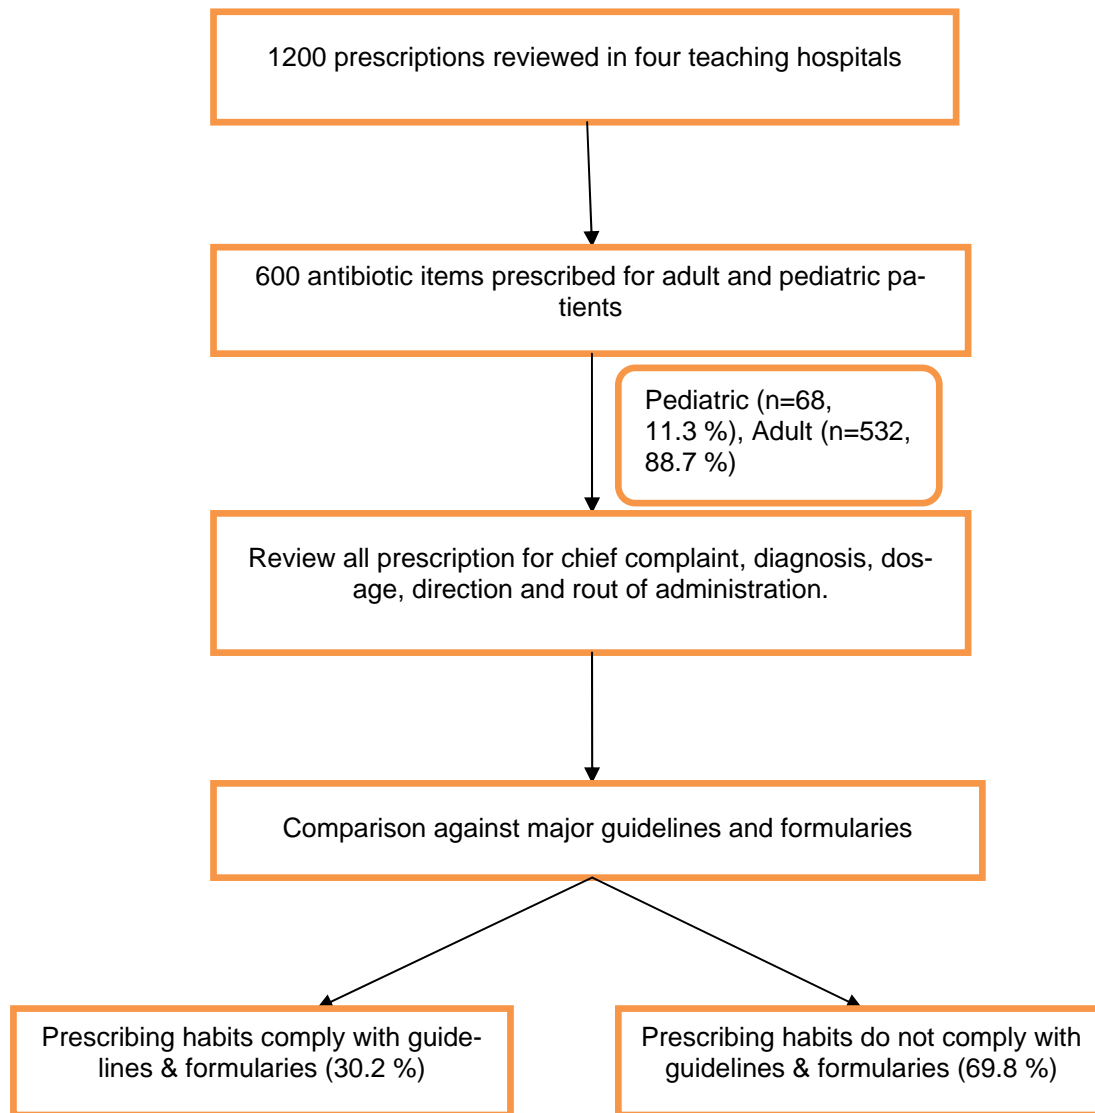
1200 prescriptions reviewed in four teaching hospitals

600 antibiotic items prescribed for adult and pediatric patients

Pediatric (n=68, 11.3 %), Adult (n=532, 88.7 %)

Review all prescription for chief complaint, diagnosis, dosage, direction and rout of administration.

Comparison against major guidelines and formularies

Prescribing habits comply with guidelines & formularies (30.2 %)

Prescribing habits do not comply with guidelines & formularies (69.8 %)